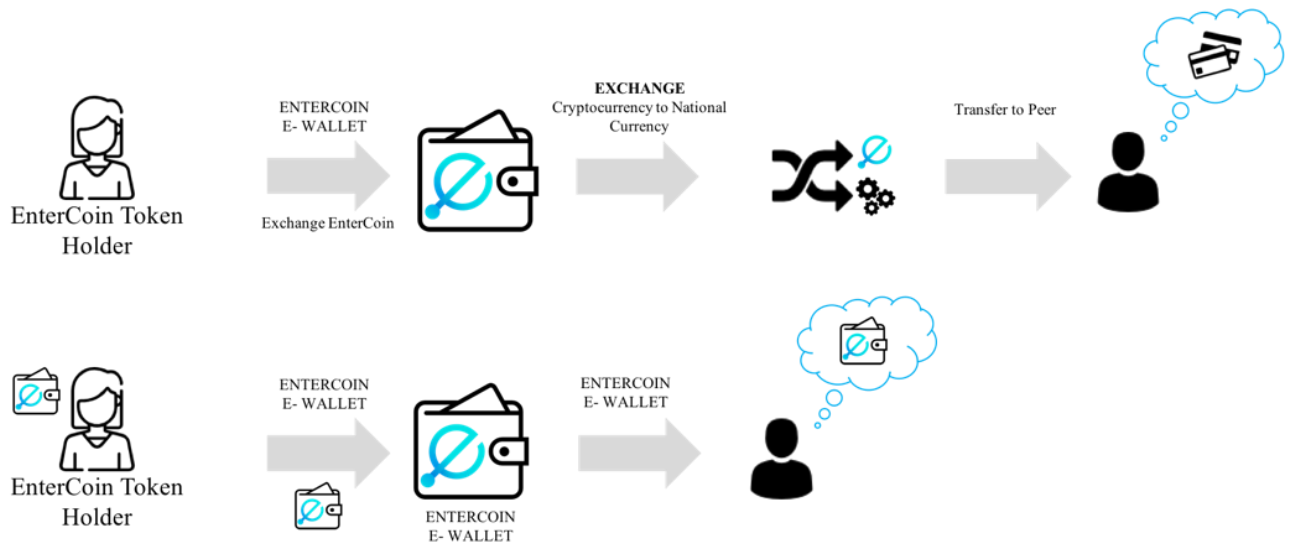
EnterCoin Token Holder

ENTERCOIN E- WALLET

Exchange EnterCoin

**EXCHANGE**
Cryptocurrency to National Currency

Transfer to Peer

EnterCoin Token Holder

ENTERCOIN E- WALLET

ENTERCOIN E- WALLET

ENTERCOIN E- WALLET